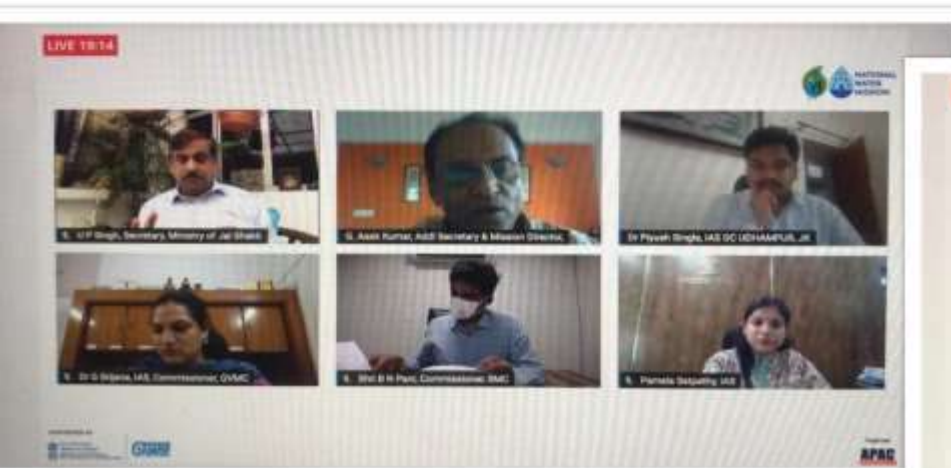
LIVE 19:14

NATIONAL WATER MISSION

S. U P Singh, Secretary, Ministry of Jal Shakti

G. Asok Kumar, Addl Secretary & Mission Director,

Dr Piyush Singla, IAS DC UDHAMPUR, JK

S. Dr G Srijana, IAS, Commissioner, GVMC

S. Shri B N Pani, Commissioner, BMC

S. Pamela Satpathy, IAS

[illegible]

APAC